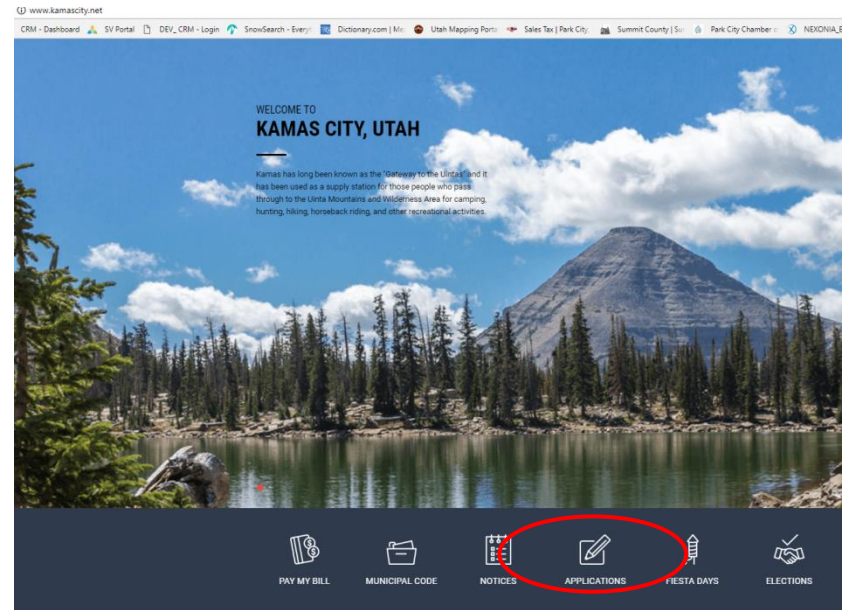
www.kamascity.net

CRM - Dashboard SV Portal DEV_CRM - Login SnowSearch - Every Dictionary.com | Me Utah Mapping Porta Sales Tax | Park City Summit County | Su Park City Chamber o NEXONIA_E

WELCOME TO
KAMAS CITY, UTAH

Kamas has long been known as the "Gateway to the Uintas" and it has been used as a supply station for those people who pass through to the Uinta Mountains and Wilderness Area for camping, hunting, hiking, horseback riding, and other recreational activities.

PAY MY BILL
MUNICIPAL CODE
NOTICES
APPLICATIONS
FIESTA DAYS
ELECTIONS